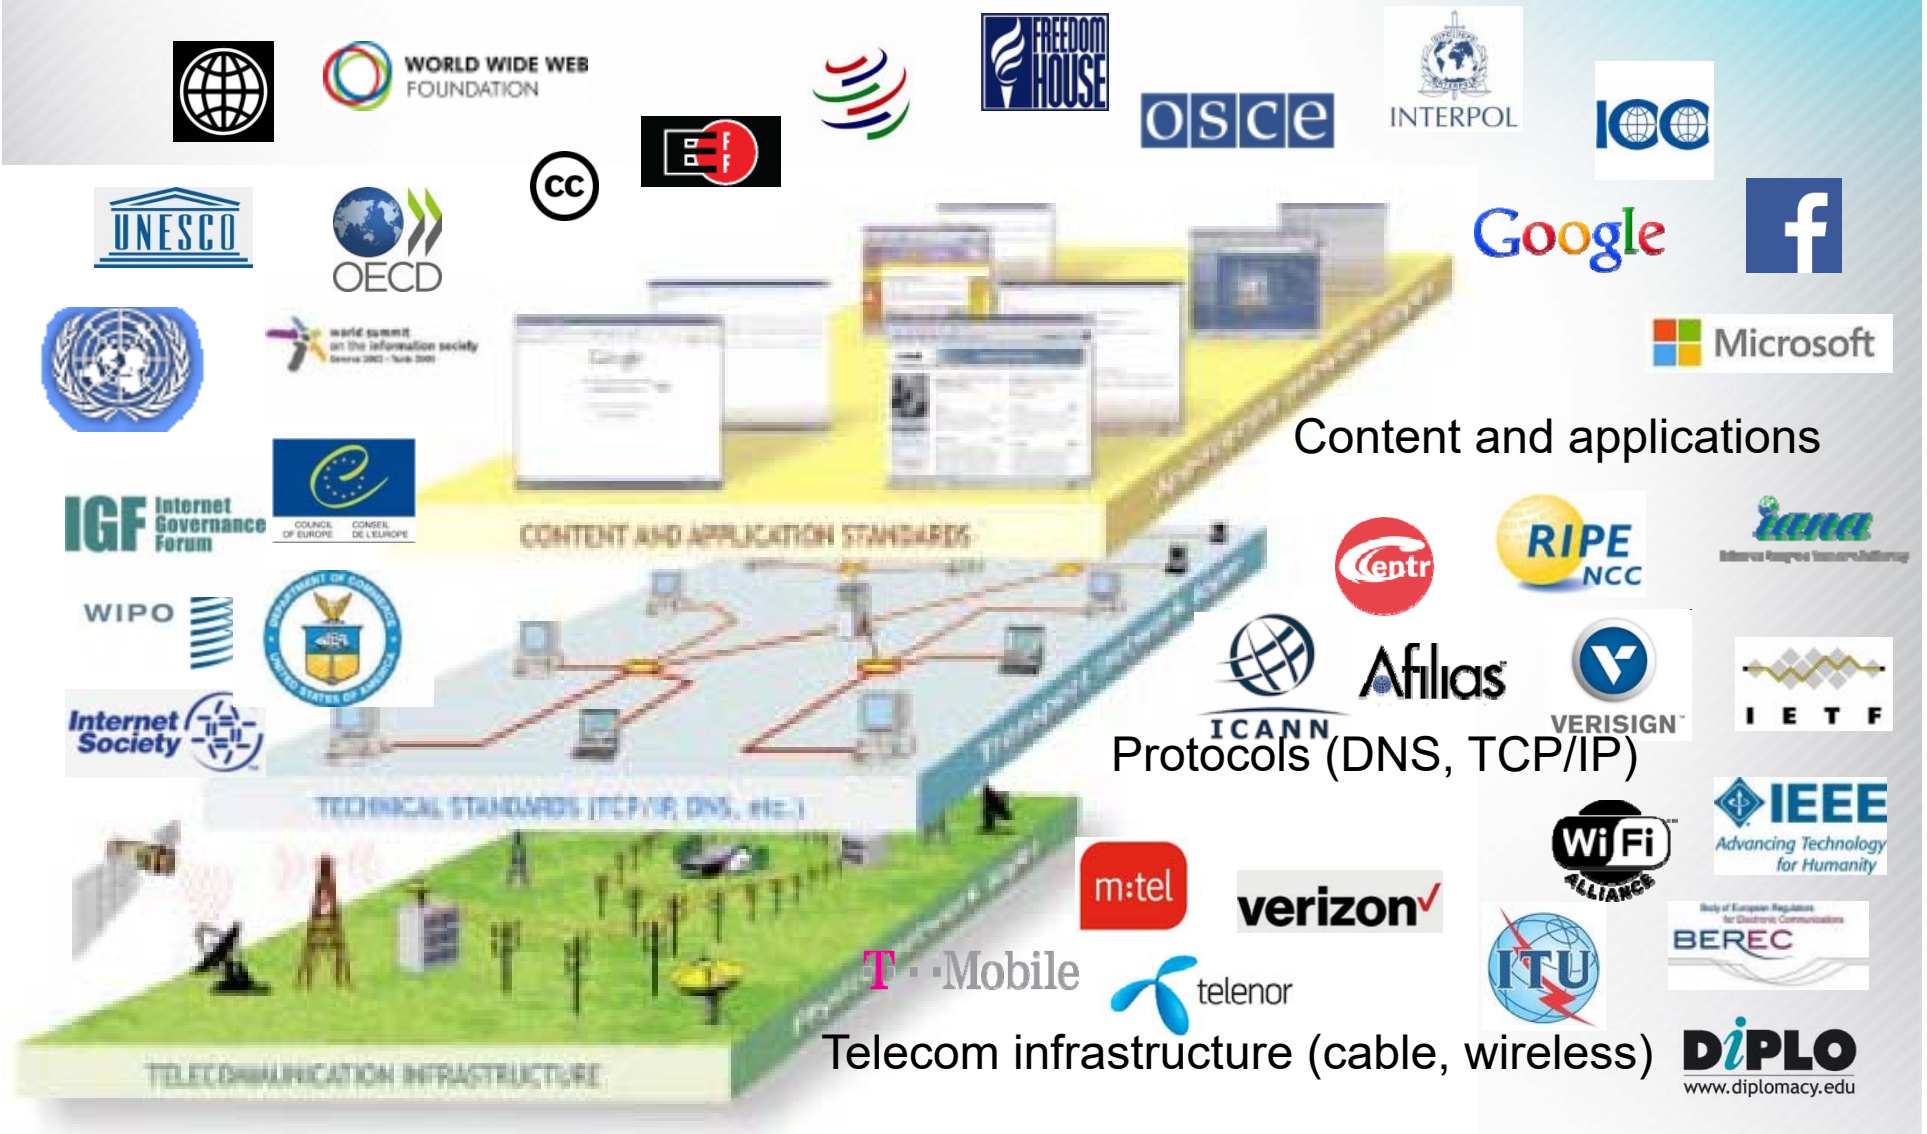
WORLD WIDE WEB FOUNDATION

FREEDOM HOUSE

osce

INTERPOL

ICC

cc

UNESCO

OECD

Google

Microsoft

world summit on the information society

Content and applications

IGF Internet Governance Forum

COUNCIL OF EUROPE CONSEIL DE L'EUROPE

CONTENT AND APPLICATION STANDARDS

Centr

RIPE NCC

iana

WIPO

Internet Society

ICANN

Afilias

VERISIGN

I E T F

Protocols (DNS, TCP/IP)

TECHNICAL STANDARDS (TCP/IP, DNS, etc.)

IEEE Advancing Technology for Humanity

Wi Fi ALLIANCE

m:tel

verizon

BEREC

T · · Mobile

telenor

ITU

Telecom infrastructure (cable, wireless)

DiPLO www.diplomacy.edu

TELECOMMUNICATION INFRASTRUCTURE